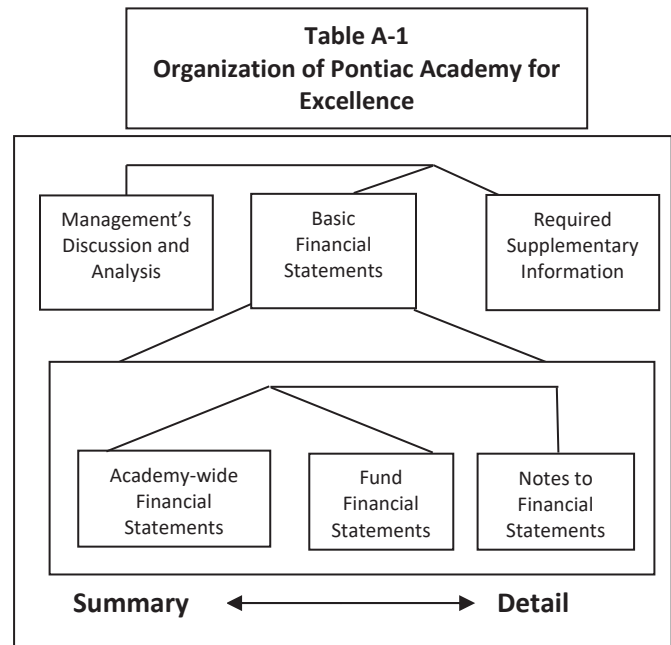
Table A-1
Organization of Pontiac Academy for Excellence

Management's Discussion and Analysis

Basic Financial Statements

Required Supplementary Information

Academy-wide Financial Statements

Fund Financial Statements

Notes to Financial Statements

Summary ◄——► Detail